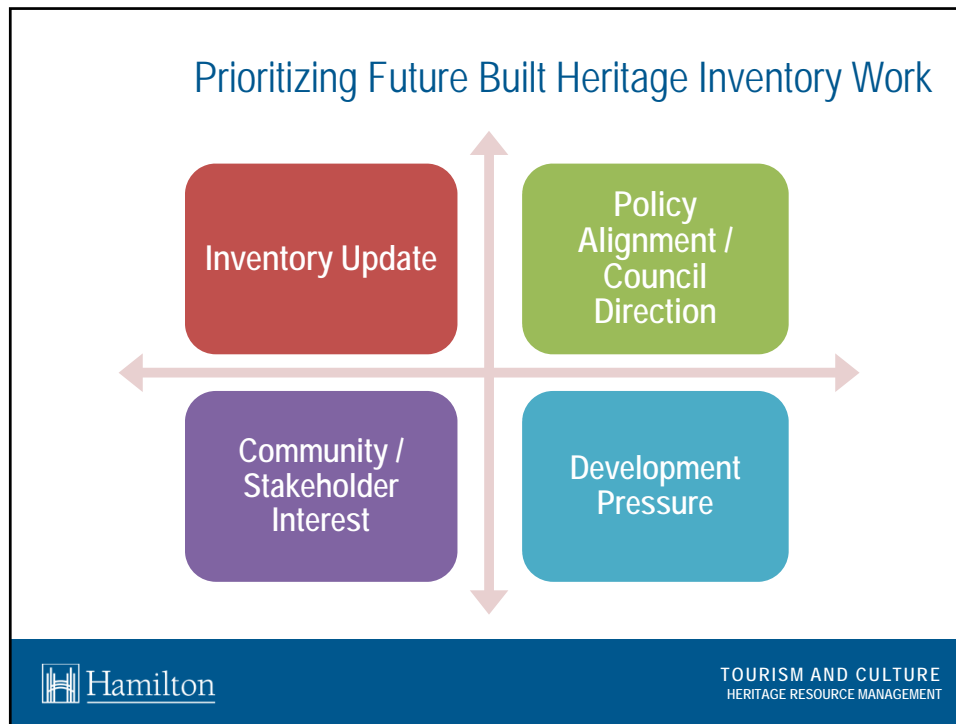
Prioritizing Future Built Heritage Inventory Work

Inventory Update

Policy Alignment / Council Direction

Community / Stakeholder Interest

Development Pressure

Hamilton

TOURISM AND CULTURE
HERITAGE RESOURCE MANAGEMENT